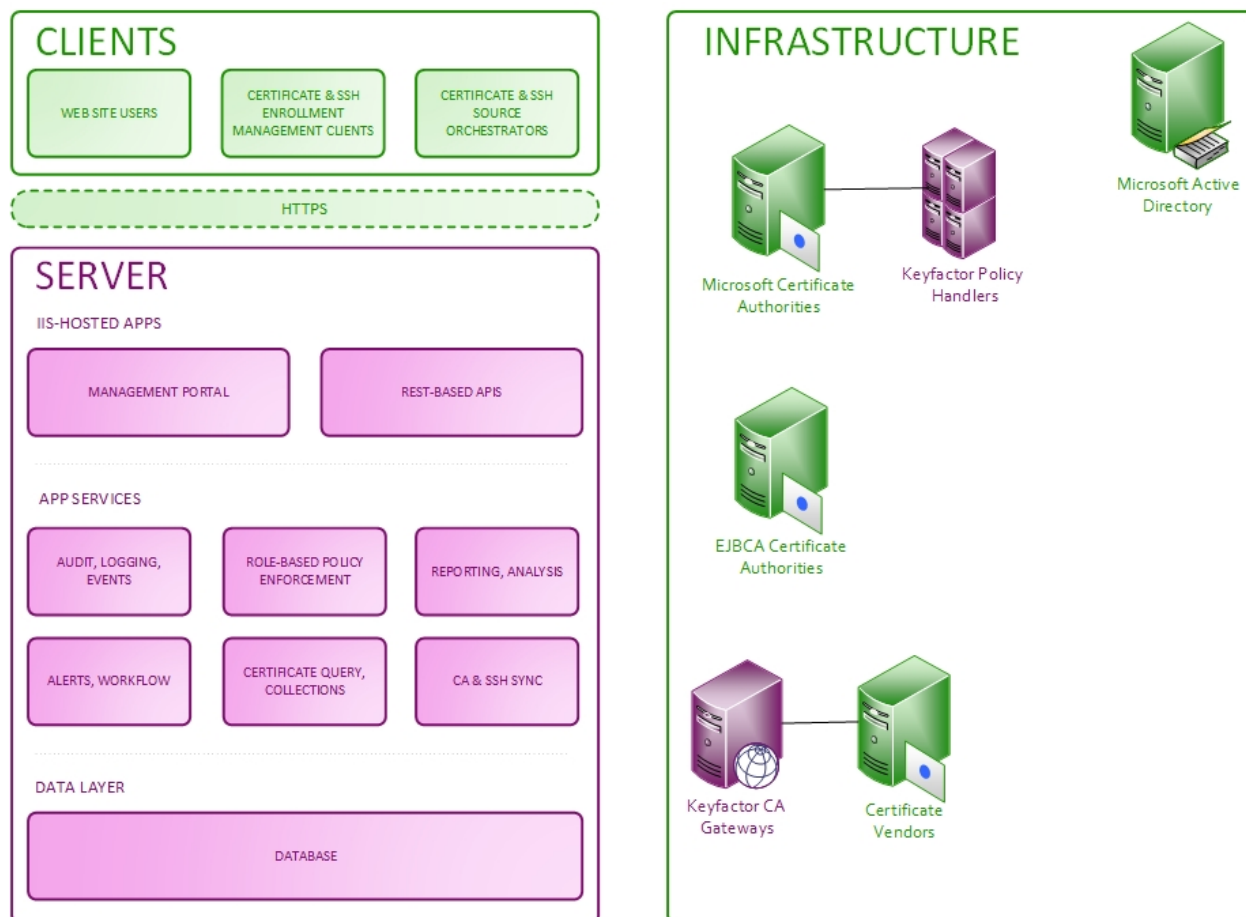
CLIENTS

WEB SITE USERS

CERTIFICATE & SSH ENROLLMENT MANAGEMENT CLIENTS

CERTIFICATE & SSH SOURCE ORCHESTRATORS

HTTPS

SERVER

IIS-HOSTED APPS

MANAGEMENT PORTAL

REST-BASED APIS

APP SERVICES

AUDIT, LOGGING, EVENTS

ROLE-BASED POLICY ENFORCEMENT

REPORTING, ANALYSIS

ALERTS, WORKFLOW

CERTIFICATE QUERY, COLLECTIONS

CA & SSH SYNC

DATA LAYER

DATABASE

INFRASTRUCTURE

Microsoft Certificate Authorities

Keyfactor Policy Handlers

Microsoft Active Directory

EJBCA Certificate Authorities

Keyfactor CA Gateways

Certificate Vendors